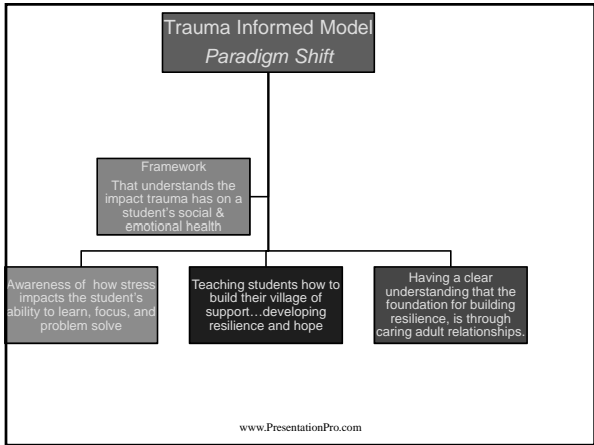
Trauma Informed Model
*Paradigm Shift*

Framework
That understands the impact trauma has on a student's social & emotional health

Awareness of how stress impacts the student's ability to learn, focus, and problem solve

Teaching students how to build their village of support…developing resilience and hope

Having a clear understanding that the foundation for building resilience, is through caring adult relationships.

www.PresentationPro.com